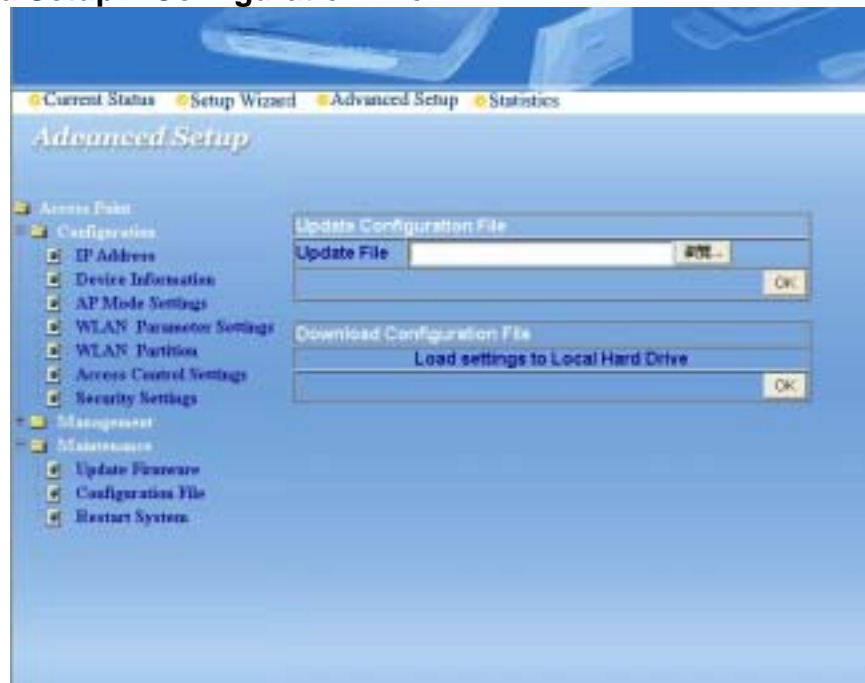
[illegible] Setup - Configuration File

Current Status Setup Wizard Advanced Setup Statistics

Advanced Setup

Access Point
Configuration
IP Address
Device Information
AP Mode Settings
WLAN Parameter Settings
WLAN Partition
Access Control Settings
Security Settings
Management
Maintenance
Update Firmware
Configuration File
Restart System

Update Configuration File
Update File 瀏覽...
OK

Download Configuration File
Load settings to Local Hard Drive
OK